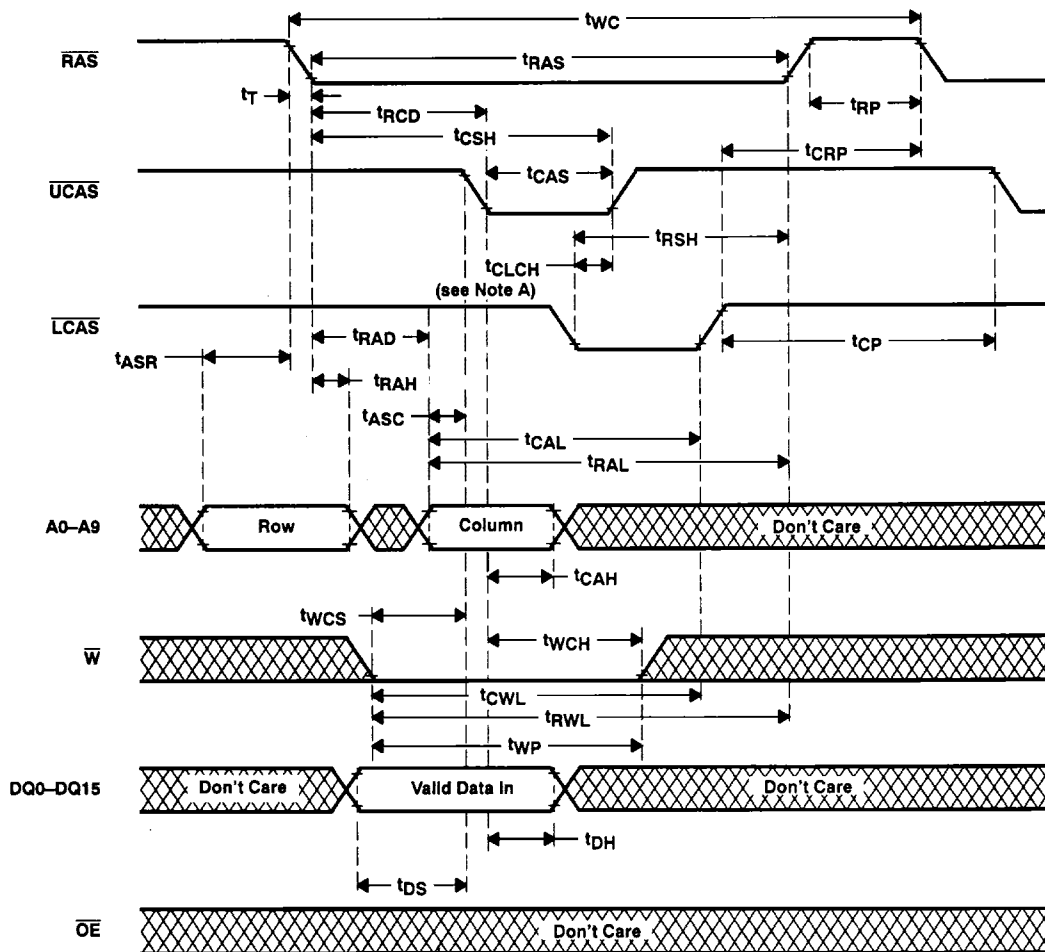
$t_{WC}$

$\overline{RAS}$

$t_{RAS}$

$t_T$

$t_{RP}$

$t_{RCD}$

$t_{CSH}$

$t_{CRP}$

$\overline{UCAS}$

$t_{CAS}$

$t_{RSH}$

$t_{CLCH}$

(see Note A)

$\overline{LCAS}$

$t_{RAD}$

$t_{CP}$

$t_{ASR}$

$t_{RAH}$

$t_{ASC}$

$t_{CAL}$

$t_{RAL}$

A0–A9

Row

Column

Don't Care

$t_{CAH}$

$t_{WCS}$

$\overline{W}$

$t_{WCH}$

$t_{CWL}$

$t_{RWL}$

$t_{WP}$

DQ0–DQ15

Don't Care

Valid Data In

Don't Care

$t_{DH}$

$t_{DS}$

$\overline{OE}$

Don't Care